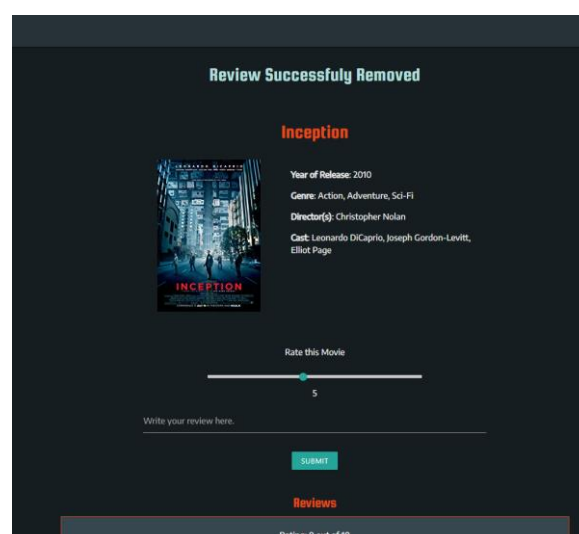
Review Successfuly Removed

Inception

INCEPTION

Year of Release: 2010

Genre: Action, Adventure, Sci-Fi

Director(s): Christopher Nolan

Cast: Leonardo DiCaprio, Joseph Gordon-Levitt, Elliot Page

Rate this Movie

5

Write your review here.

SUBMIT

Reviews

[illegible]